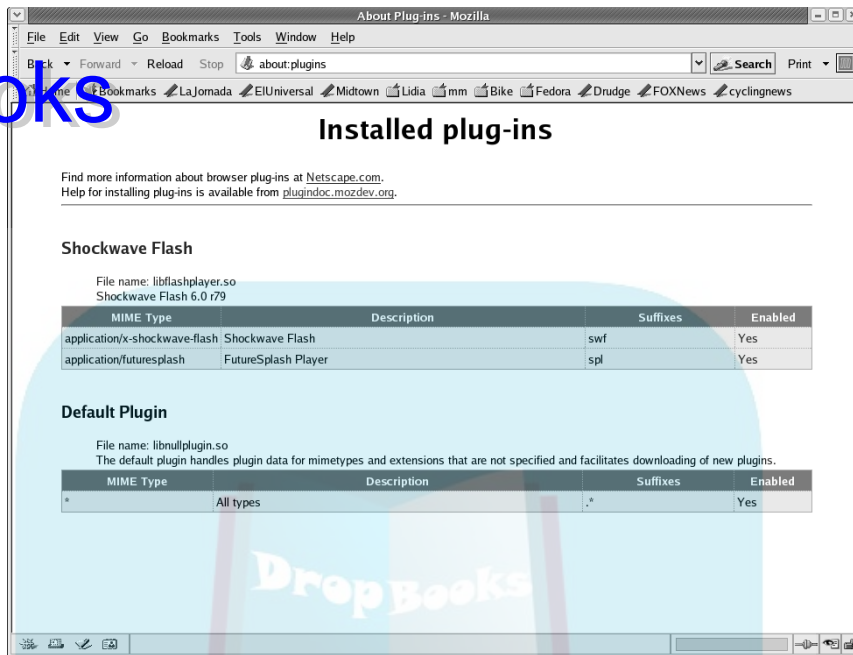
About Plug-ins - Mozilla

File Edit View Go Bookmarks Tools Window Help

Back Forward Reload Stop about:plugins Search Print

oks

Home Bookmarks LaJornada ElUniversal Midtown Lidia mm Bike Fedora Drudge FOXNews cyclingnews

Installed plug-ins

Find more information about browser plug-ins at Netscape.com.
Help for installing plug-ins is available from plugindoc.mozdev.org.

Shockwave Flash

File name: libflashplayer.so
Shockwave Flash 6.0 r79

| MIME Type | Description | Suffixes | Enabled |
|---|---|---|---|
| application/x-shockwave-flash | Shockwave Flash | swf | Yes |
| application/futuresplash | FutureSplash Player | spl | Yes |

Default Plugin

File name: libnullplugin.so
The default plugin handles plugin data for mimetypes and extensions that are not specified and facilitates downloading of new plugins.

| MIME Type | Description | Suffixes | Enabled |
|---|---|---|---|
| * | All types | .* | Yes |

DropBooks